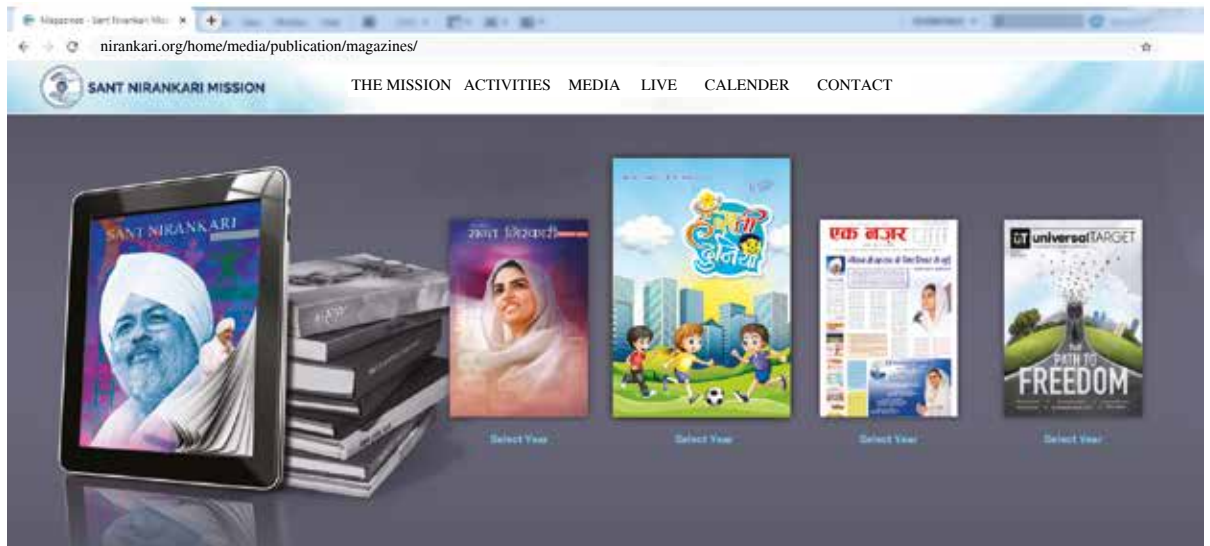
Magazines - Sant Nirankari Mis ×

nirankari.org/home/media/publication/magazines/

SANT NIRANKARI MISSION

THE MISSION ACTIVITIES MEDIA LIVE CALENDER CONTACT

SANT NIRANKARI

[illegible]

एक नज़र

universal TARGET

PATH TO FREEDOM

Select Year

Select Year

Select Year

Select Year